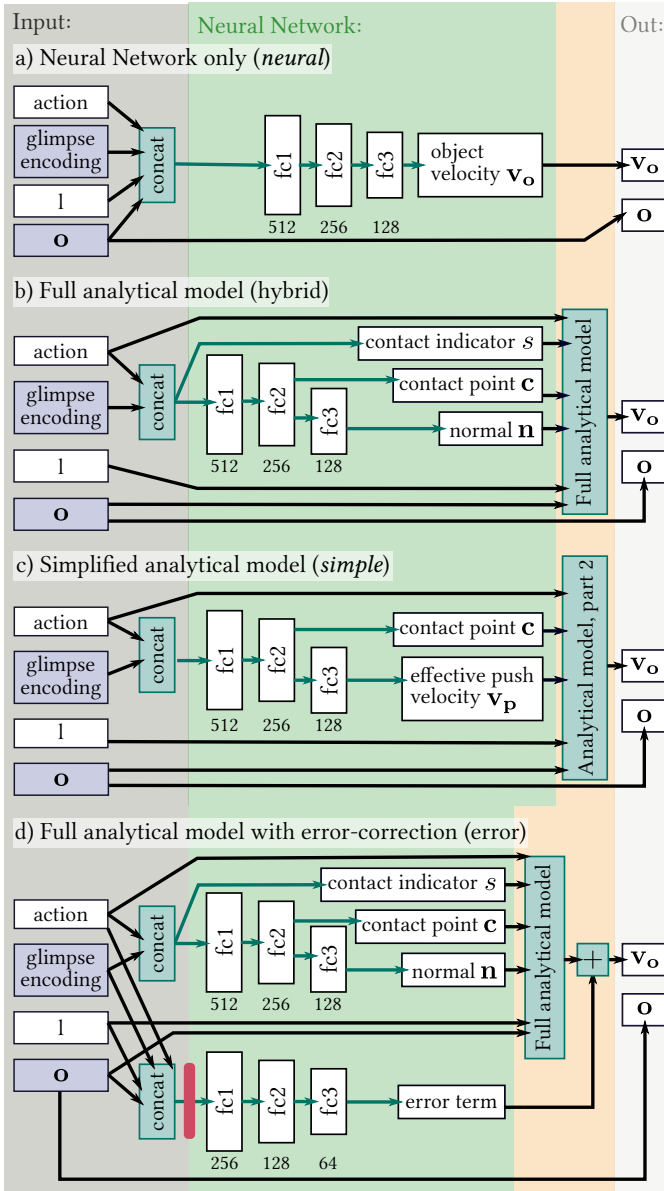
Input:

Neural Network:

Out:

a) Neural Network only (*neural*)

action

glimpse encoding

l

$\mathbf{o}$

concat

fc1

512

fc2

256

fc3

128

object velocity $\mathbf{v_o}$

$\mathbf{v_o}$

$\mathbf{o}$

b) Full analytical model (hybrid)

action

glimpse encoding

l

$\mathbf{o}$

concat

fc1

512

fc2

256

fc3

128

contact indicator $s$

contact point $\mathbf{c}$

normal $\mathbf{n}$

Full analytical model

$\mathbf{v_o}$

$\mathbf{o}$

c) Simplified analytical model (*simple*)

action

glimpse encoding

l

$\mathbf{o}$

concat

fc1

512

fc2

256

fc3

128

contact point $\mathbf{c}$

effective push velocity $\mathbf{v_p}$

Analytical model, part 2

$\mathbf{v_o}$

$\mathbf{o}$

d) Full analytical model with error-correction (error)

action

glimpse encoding

l

$\mathbf{o}$

concat

fc1

512

fc2

256

fc3

128

contact indicator $s$

contact point $\mathbf{c}$

normal $\mathbf{n}$

Full analytical model

$+$

$\mathbf{v_o}$

$\mathbf{o}$

concat

fc1

256

fc2

128

fc3

64

error term